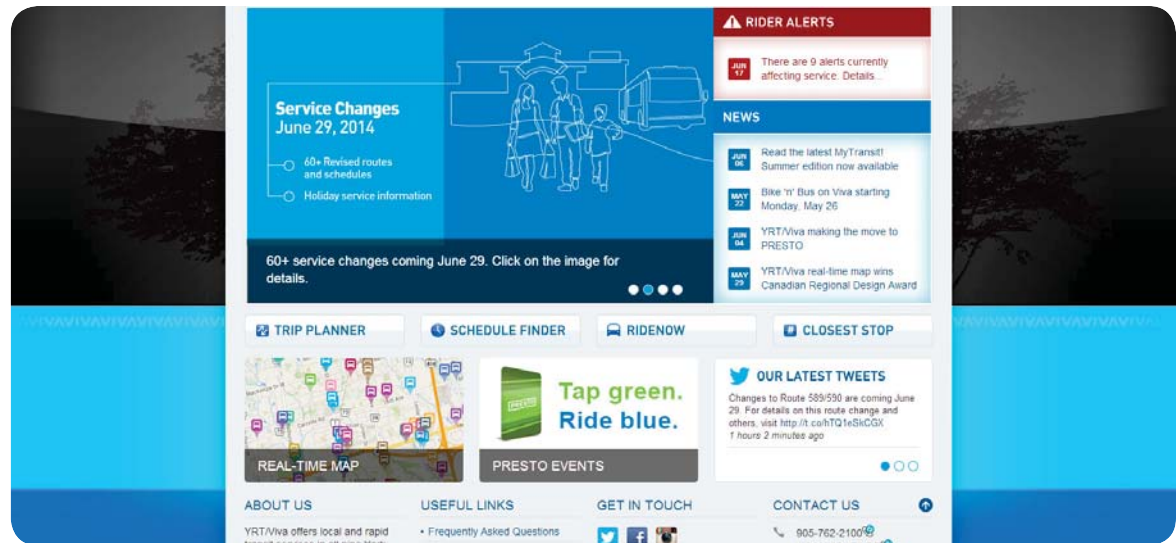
Service Changes
June 29, 2014

60+ Revised routes and schedules

Holiday service information

60+ service changes coming June 29. Click on the image for details.

RIDER ALERTS

JUN 17 There are 9 alerts currently affecting service. Details...

NEWS

JUN 06 Read the latest MyTransit! Summer edition now available

MAY 22 Bike 'n' Bus on Viva starting Monday, May 26

JUN 04 YRT/Viva making the move to PRESTO

MAY 29 YRT/Viva real-time map wins Canadian Regional Design Award

TRIP PLANNER

SCHEDULE FINDER

RIDENOW

CLOSEST STOP

REAL-TIME MAP

PRESTO

Tap green.
Ride blue.

PRESTO EVENTS

OUR LATEST TWEETS

Changes to Route 589/590 are coming June 29. For details on this route change and others, visit http://t.co/hTQ1eSkCGX
1 hours 2 minutes ago

ABOUT US

YRT/Viva offers local and rapid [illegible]

USEFUL LINKS

• Frequently Asked Questions

GET IN TOUCH

CONTACT US

905-762-2100